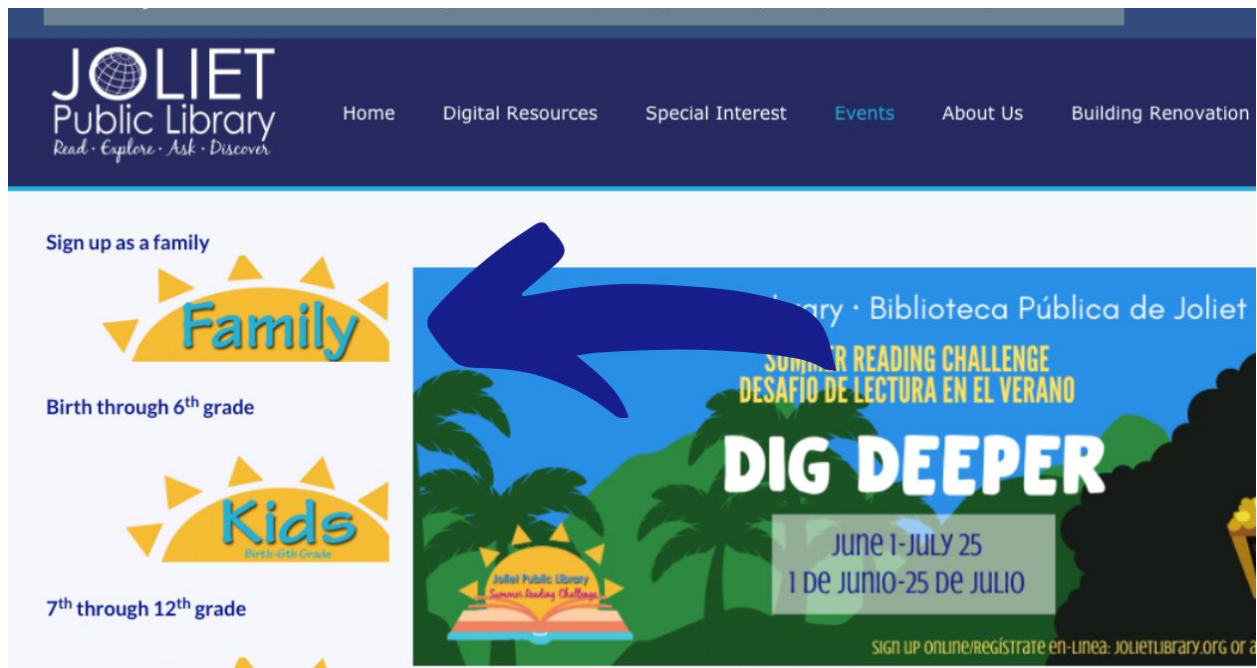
JOLIET
Public Library
Read · Explore · Ask · Discover

Home
Digital Resources
Special Interest
Events
About Us
Building Renovation

Sign up as a family

Family

Birth through 6$^{th}$ grade

Kids
Birth-6th Grade

7$^{th}$ through 12$^{th}$ grade

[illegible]ary · Biblioteca Pública de Joliet

SUMMER READING CHALLENGE
DESAFIO DE LECTURA EN EL VERANO

DIG DEEPER

JUNE 1-JULY 25
1 DE JUNIO-25 DE JULIO

Joliet Public Library
Summer Reading Challenge

SIGN UP ONLINE/REGÍSTRATE EN-LÍNEA: JOLIETLIBRARY.ORG OR A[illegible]